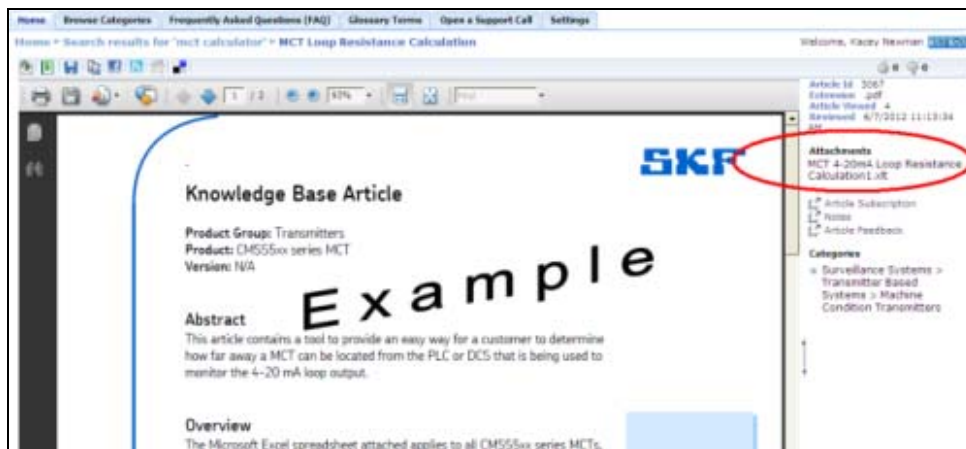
Home | Browse Categories | Frequently Asked Questions (FAQ) | Glossary Terms | Open a Support Call | Settings

Home > Search results for "mct calculator" > MCT Loop Resistance Calculation

Welcome, Kacey Newman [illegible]

1 / 2 | 93%

Article Id 3067
Extension .pdf
Article Viewed 4
Reviewed 6/7/2012 11:13:34 AM

Attachments
MCT 4-20mA Loop Resistance Calculation1.xlt

Article Subscription
Notes
Article Feedback

Categories
» Surveillance Systems > Transmitter Based Systems > Machine Condition Transmitters

SKF

Knowledge Base Article

Product Group: Transmitters
Product: CMSS5xx series MCT
Version: N/A

Example

Abstract
This article contains a tool to provide an easy way for a customer to determine how far away a MCT can be located from the PLC or DCS that is being used to monitor the 4–20 mA loop output.

Overview
The Microsoft Excel spreadsheet attached applies to all CMSS5xx series MCTs.